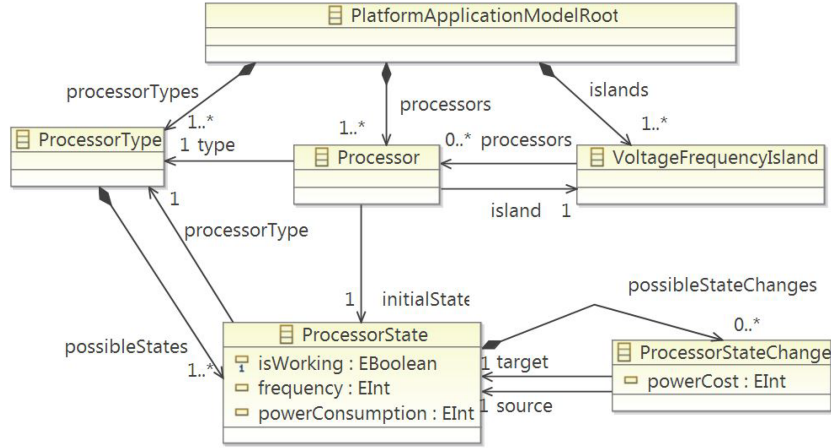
PlatformApplicationModelRoot

processorTypes
1..*
processors
1..*
islands
1..*

ProcessorType
1 type
Processor
0..* processors
VoltageFrequencyIsland
island 1

1
processorType

1 initialState
possibleStateChanges
0..*

possibleStates
1..*
ProcessorState
isWorking : EBoolean
frequency : EInt
powerConsumption : EInt
1 target
1 source
ProcessorStateChange
powerCost : EInt